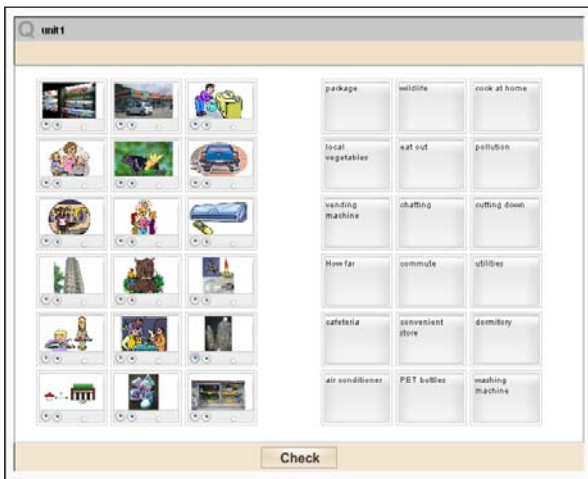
unit1

| package | wildlife | cook at home |
|---|---|---|
| local vegetables | eat out | pollution |
| vending machine | chatting | cutting down |
| How far | commute | utilities |
| cafeteria | convenient store | dormitory |
| air conditioner | PET bottles | washing machine |

Check